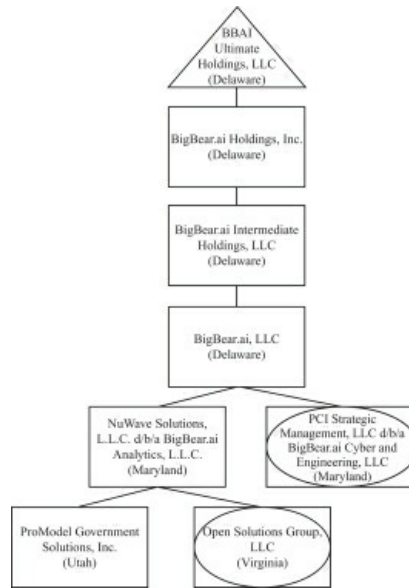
BBAI Ultimate Holdings, LLC (Delaware)

BigBear.ai Holdings, Inc. (Delaware)

BigBear.ai Intermediate Holdings, LLC (Delaware)

BigBear.ai, LLC (Delaware)

NuWave Solutions, L.L.C. d/b/a BigBear.ai Analytics, L.L.C. (Maryland)

PCI Strategic Management, LLC d/b/a BigBear.ai Cyber and Engineering, LLC (Maryland)

ProModel Government Solutions, Inc. (Utah)

Open Solutions Group, LLC (Virginia)